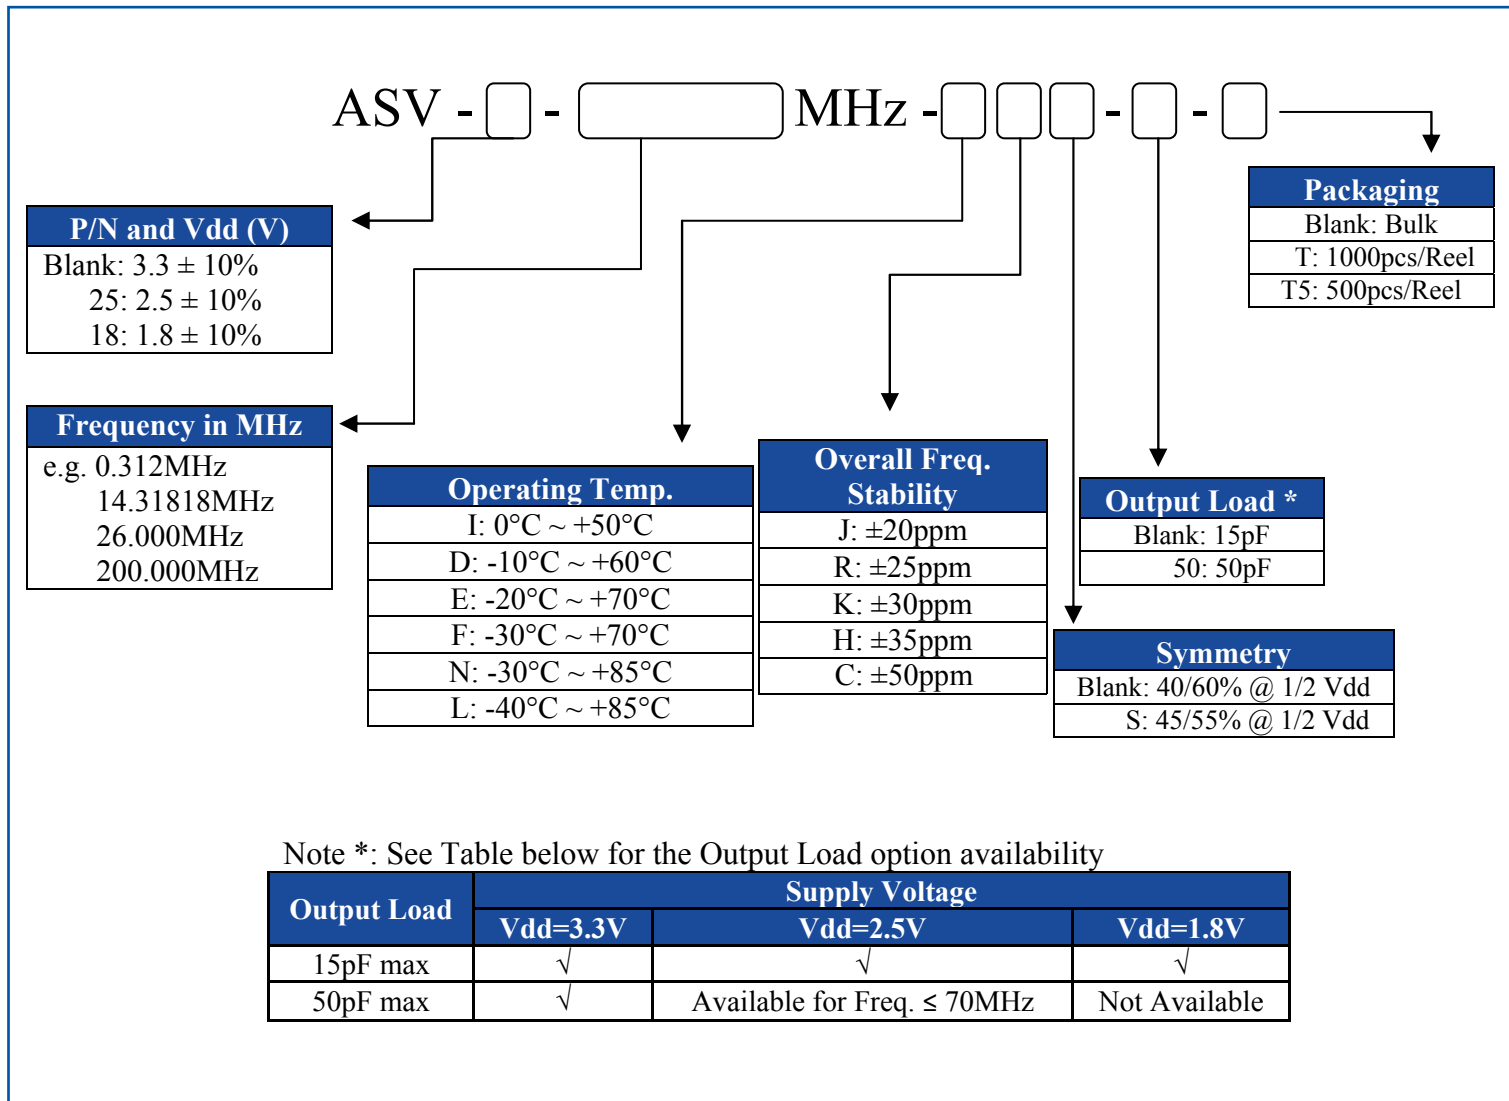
ASV - - MHz - - -

| P/N and Vdd (V) |
|---|
| Blank: 3.3 ± 10% |
| 25: 2.5 ± 10% |
| 18: 1.8 ± 10% |

| Frequency in MHz |
|---|
| e.g. 0.312MHz |
| 14.31818MHz |
| 26.000MHz |
| 200.000MHz |

| Operating Temp. |
|---|
| I: 0°C ~ +50°C |
| D: -10°C ~ +60°C |
| E: -20°C ~ +70°C |
| F: -30°C ~ +70°C |
| N: -30°C ~ +85°C |
| L: -40°C ~ +85°C |

| Overall Freq. Stability |
|---|
| J: ±20ppm |
| R: ±25ppm |
| K: ±30ppm |
| H: ±35ppm |
| C: ±50ppm |

| Symmetry |
|---|
| Blank: 40/60% @ 1/2 Vdd |
| S: 45/55% @ 1/2 Vdd |

| Output Load * |
|---|
| Blank: 15pF |
| 50: 50pF |

| Packaging |
|---|
| Blank: Bulk |
| T: 1000pcs/Reel |
| T5: 500pcs/Reel |

Note *: See Table below for the Output Load option availability

| Output Load | Supply Voltage | | |
|---|---|---|---|
| | Vdd=3.3V | Vdd=2.5V | Vdd=1.8V |
| 15pF max | √ | √ | √ |
| 50pF max | √ | Available for Freq. ≤ 70MHz | Not Available |